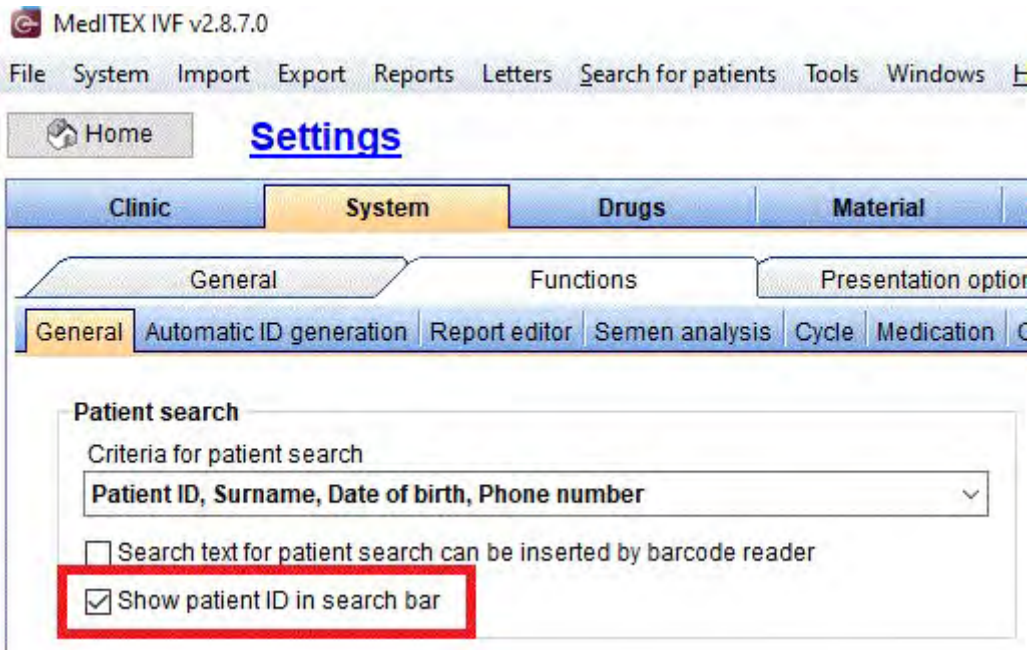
MedITEX IVF v2.8.7.0

File System Import Export Reports Letters Search for patients Tools Windows H

Home

Settings

Clinic System Drugs Material

General Functions Presentation optio

General Automatic ID generation Report editor Semen analysis Cycle Medication C

Patient search

Criteria for patient search

Patient ID, Surname, Date of birth, Phone number

Search text for patient search can be inserted by barcode reader

Show patient ID in search bar